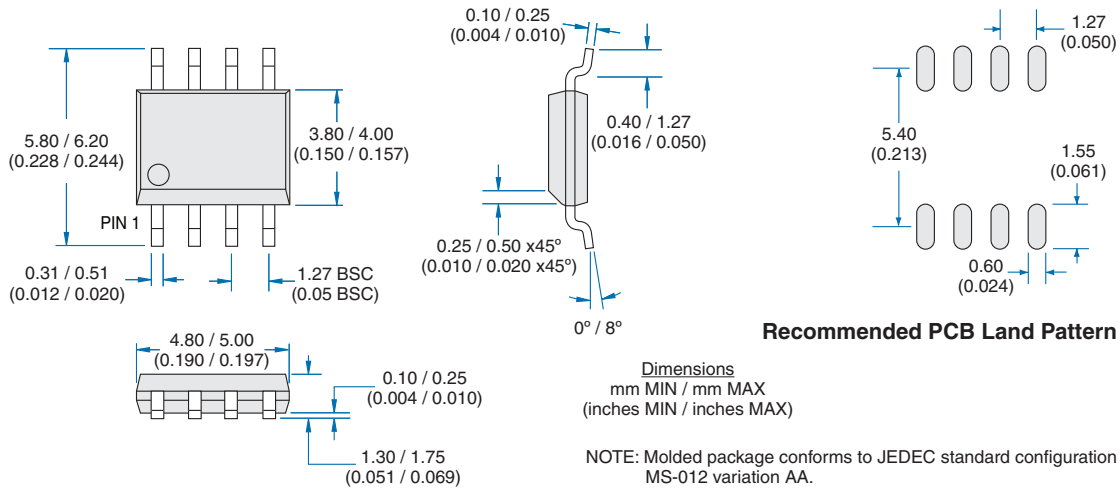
5.80 / 6.20
(0.228 / 0.244)

3.80 / 4.00
(0.150 / 0.157)

PIN 1

0.31 / 0.51
(0.012 / 0.020)

1.27 BSC
(0.05 BSC)

0.10 / 0.25
(0.004 / 0.010)

0.40 / 1.27
(0.016 / 0.050)

0.25 / 0.50 x45º
(0.010 / 0.020 x45º)

0º / 8º

1.27
(0.050)

5.40
(0.213)

1.55
(0.061)

0.60
(0.024)

Recommended PCB Land Pattern

4.80 / 5.00
(0.190 / 0.197)

0.10 / 0.25
(0.004 / 0.010)

1.30 / 1.75
(0.051 / 0.069)

Dimensions
mm MIN / mm MAX
(inches MIN / inches MAX)

NOTE: Molded package conforms to JEDEC standard configuration MS-012 variation AA.